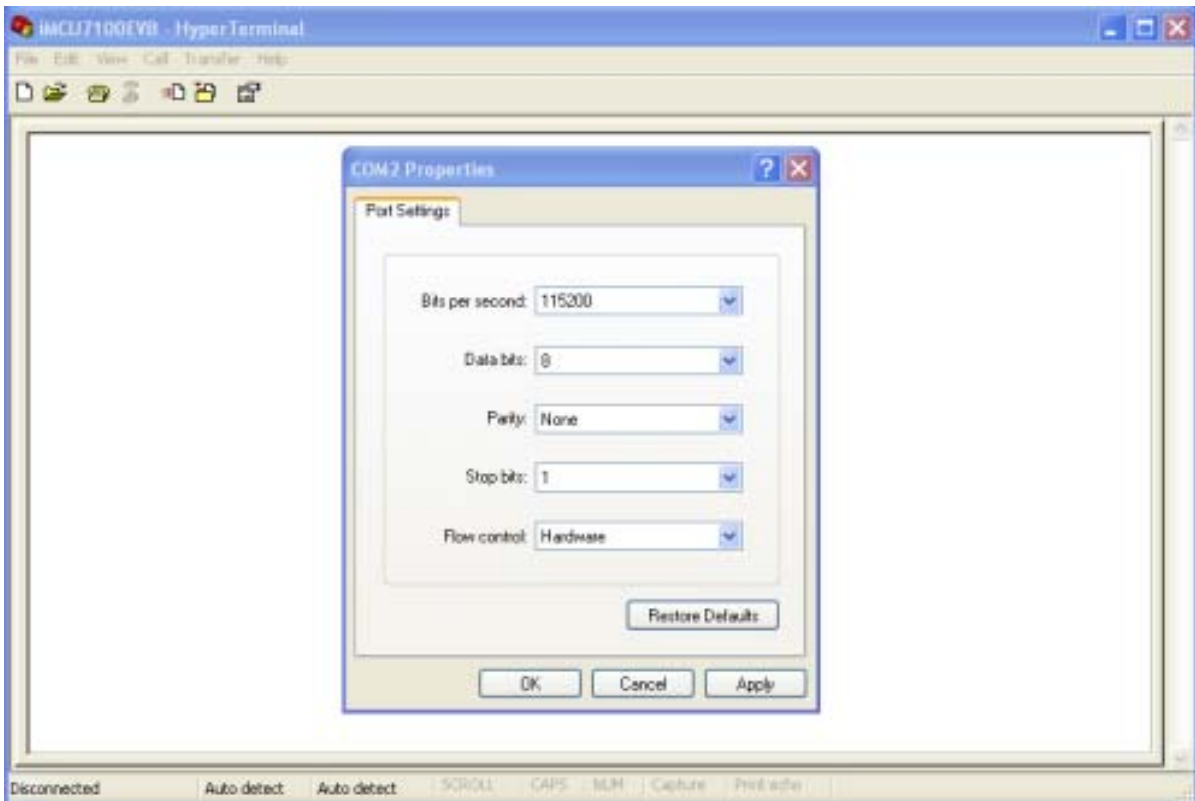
iMCU7100EVB - HyperTerminal

File Edit View Call Transfer Help

COM2 Properties

Port Settings

Bits per second: 115200

Data bits: 8

Parity: None

Stop bits: 1

Flow control: Hardware

Restore Defaults

OK Cancel Apply

Disconnected Auto detect Auto detect SCROLL CAPS NUM Capture Print echo